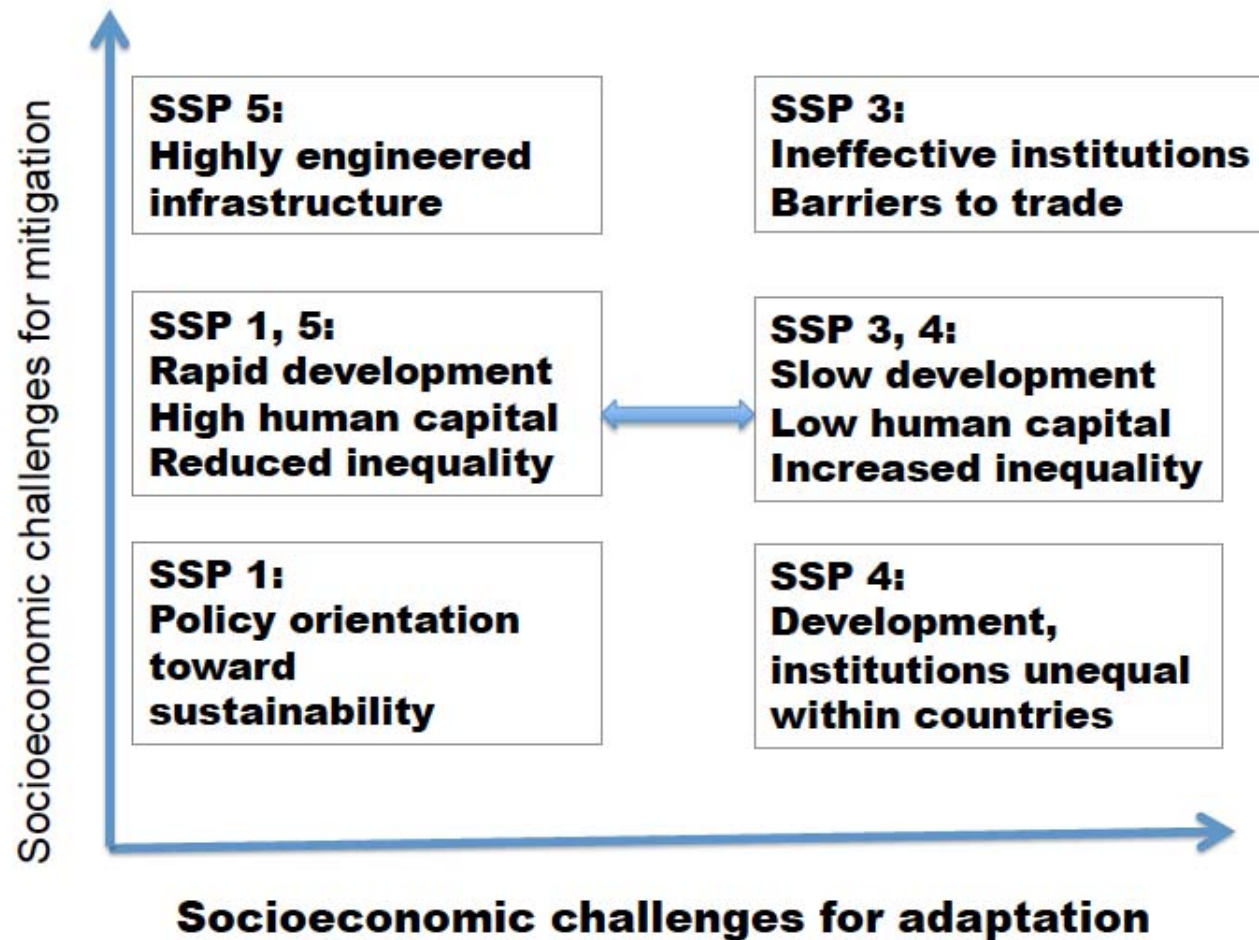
Socioeconomic challenges for mitigation

SSP 5:
Highly engineered infrastructure

SSP 3:
Ineffective institutions
Barriers to trade

SSP 1, 5:
Rapid development
High human capital
Reduced inequality

SSP 3, 4:
Slow development
Low human capital
Increased inequality

SSP 1:
Policy orientation toward sustainability

SSP 4:
Development, institutions unequal within countries

Socioeconomic challenges for adaptation